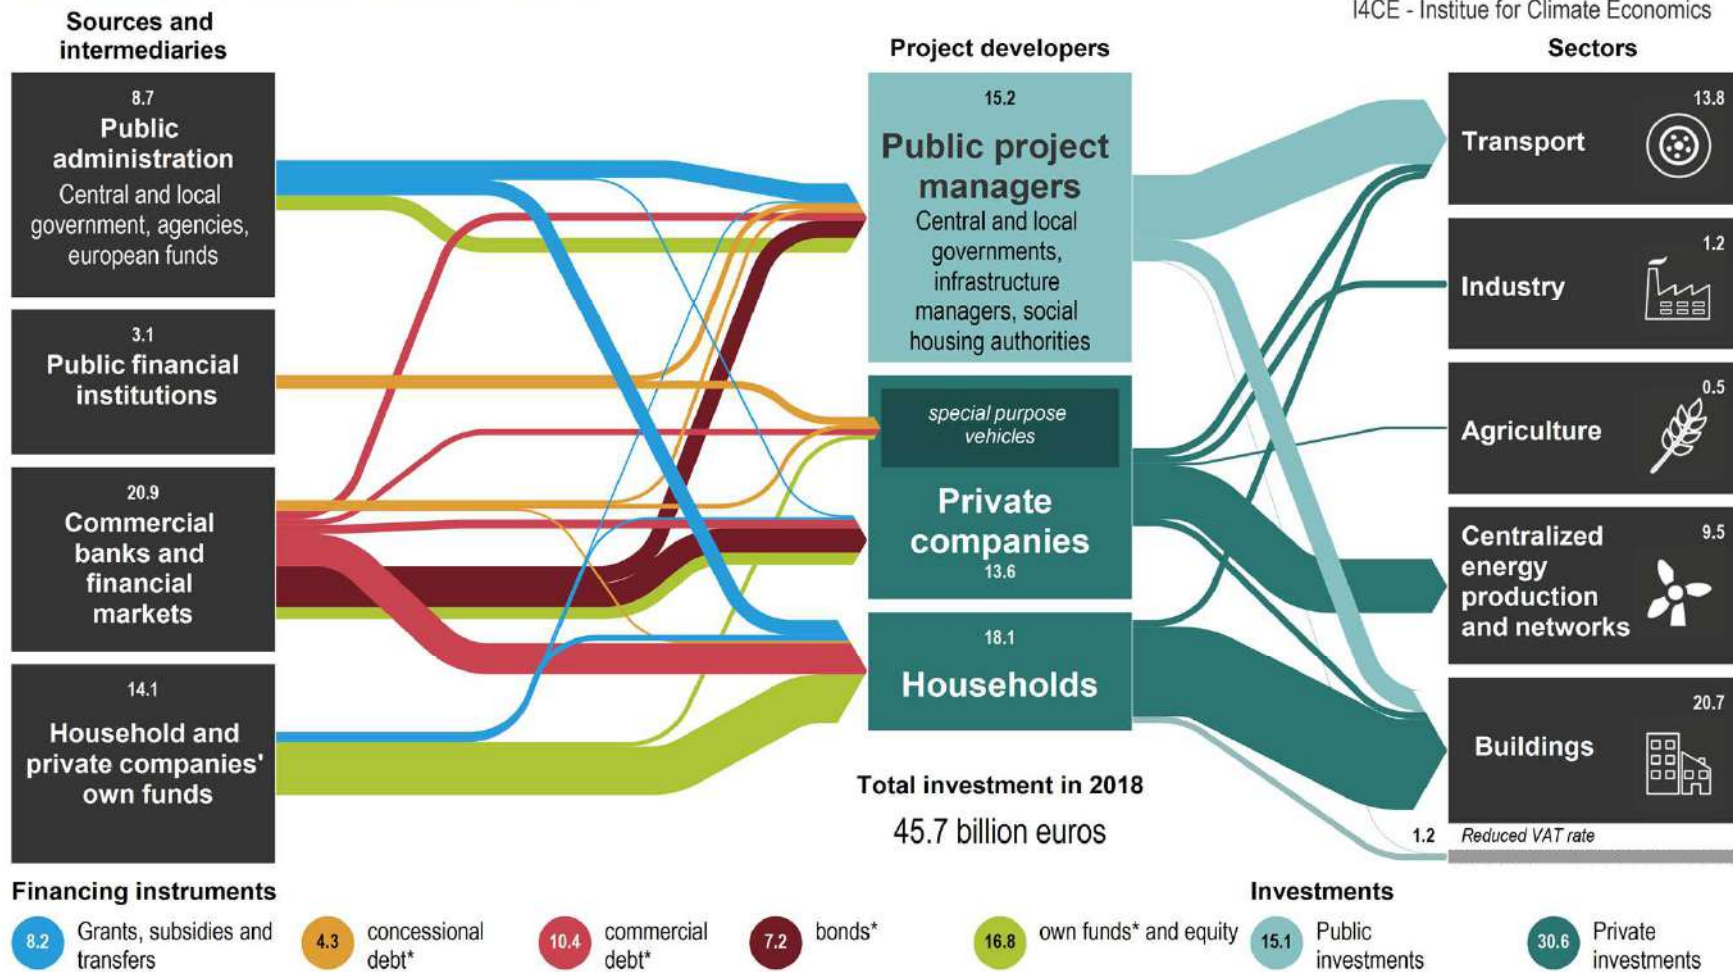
I4CE - Institue for Climate Economics

Sources and intermediaries

8.7
Public administration
Central and local government, agencies, european funds

3.1
Public financial institutions

20.9
Commercial banks and financial markets

14.1
Household and private companies' own funds

Project developers

15.2
Public project managers
Central and local governments, infrastructure managers, social housing authorities

special purpose vehicles

Private companies
13.6

18.1
Households

Total investment in 2018
45.7 billion euros

Sectors

13.8
Transport

1.2
Industry

0.5
Agriculture

9.5
Centralized energy production and networks

20.7
Buildings

1.2 Reduced VAT rate

Financing instruments

8.2 Grants, subsidies and transfers

4.3 concessional debt*

10.4 commercial debt*

7.2 bonds*

16.8 own funds* and equity

Investments

15.1 Public investments

30.6 Private investments